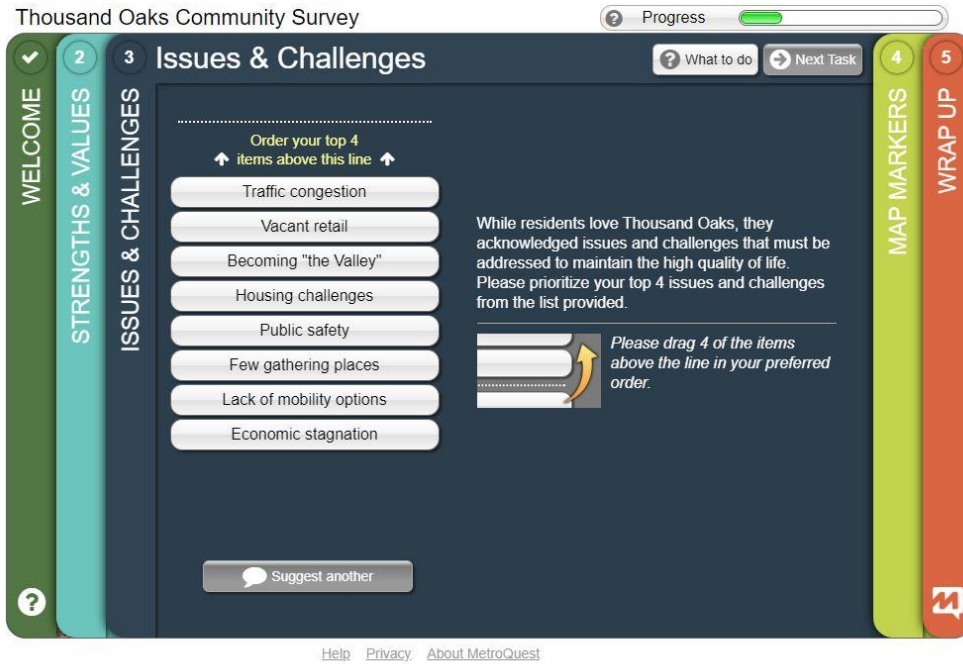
Thousand Oaks Community Survey

? Progress

WELCOME

2 STRENGTHS & VALUES

3 ISSUES & CHALLENGES

3 Issues & Challenges

What to do

Next Task

4 MAP MARKERS

5 WRAP UP

Order your top 4 items above this line

Traffic congestion

Vacant retail

Becoming "the Valley"

Housing challenges

Public safety

Few gathering places

Lack of mobility options

Economic stagnation

While residents love Thousand Oaks, they acknowledged issues and challenges that must be addressed to maintain the high quality of life. Please prioritize your top 4 issues and challenges from the list provided.

Please drag 4 of the items above the line in your preferred order.

Suggest another

?

Help Privacy About MetroQuest